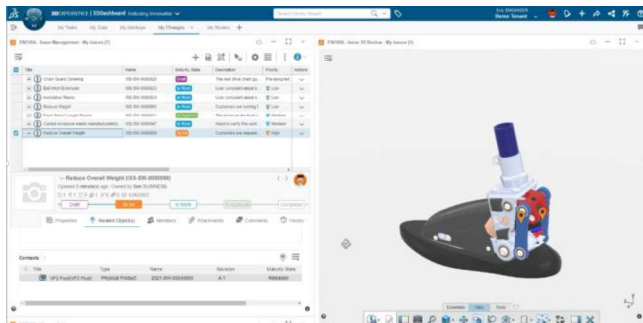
3DEXPERIENCE | 3DDashboard Instituting Innovation

My Tasks | My Data | My Workspace | My Changes | My Routes | +

ENOVIA - Issue Management - My Issues (7)

ENOVIA - Issue 3D Review - My Issues (1)

| Title | Name | Maturity State | Description | Priority | Actions |
|---|---|---|---|---|---|
| Chain Guard Grinding | ISS-SN-0000023 | Draft | The new drive chain gu... | Pre-emptied | |
| Bell Wind Extension | ISS-SN-0000022 | In Work | User complained about h... | Low | |
| Handlebar Resize | ISS-SN-0000024 | In Work | User complained about h... | Low | |
| Reduce Weight | ISS-SN-0000026 | In Work | Customers are looking f... | Low | |
| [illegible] | ISS-SN-0000025 | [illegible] | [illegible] | Medium | |
| Coated enclosure needs mandatory safety | ISS-SN-0000027 | In Work | Need to verify that coat... | Medium | |
| Reduce Overall Weight | ISS-SN-0000009 | In Work | Customers are request... | High | |

Reduce Overall Weight (ISS-SN-0000009)

Draft | In Work | In Work | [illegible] | Completed

Properties | Related Object(s) | Members | Attachments | Comments | History

Contents

| Title | Type | Name | Revision | Maturity State |
|---|---|---|---|---|
| VPZ Pivot(VPZ Pivot) | Physical Product | 2021-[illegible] | A.1 | Released |

Essentials | View | Tools